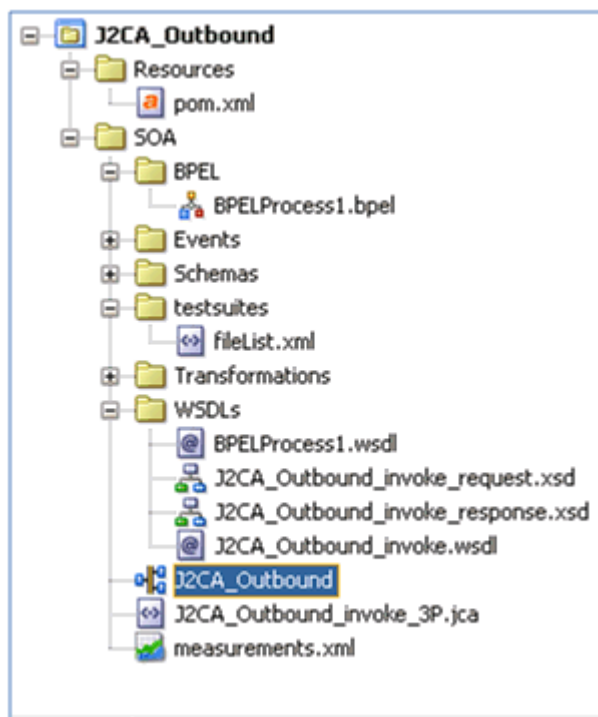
J2CA_Outbound
Resources
pom.xml
SOA
BPEL
BPELProcess1.bpel
Events
Schemas
testsuites
fileList.xml
Transformations
WSDLs
BPELProcess1.wsdl
J2CA_Outbound_invoke_request.xsd
J2CA_Outbound_invoke_response.xsd
J2CA_Outbound_invoke.wsdl
J2CA_Outbound
J2CA_Outbound_invoke_3P.jca
measurements.xml